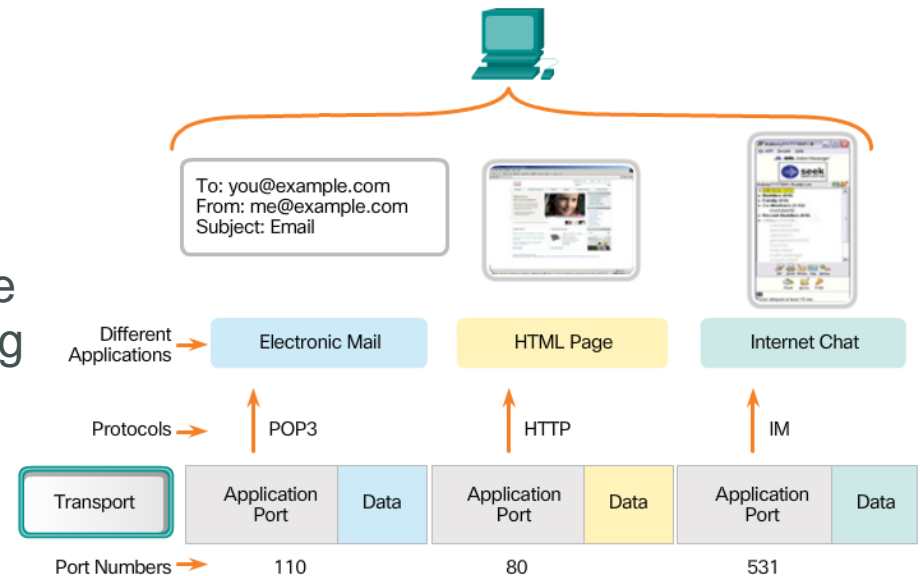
To: you@example.com
From: me@example.com
Subject: Email

seek

e
g

Different Applications

Electronic Mail

HTML Page

Internet Chat

Protocols

POP3

HTTP

IM

Transport

| Application Port | Data | Application Port | Data | Application Port | Data |
|---|---|---|---|---|---|

Port Numbers

110

80

531